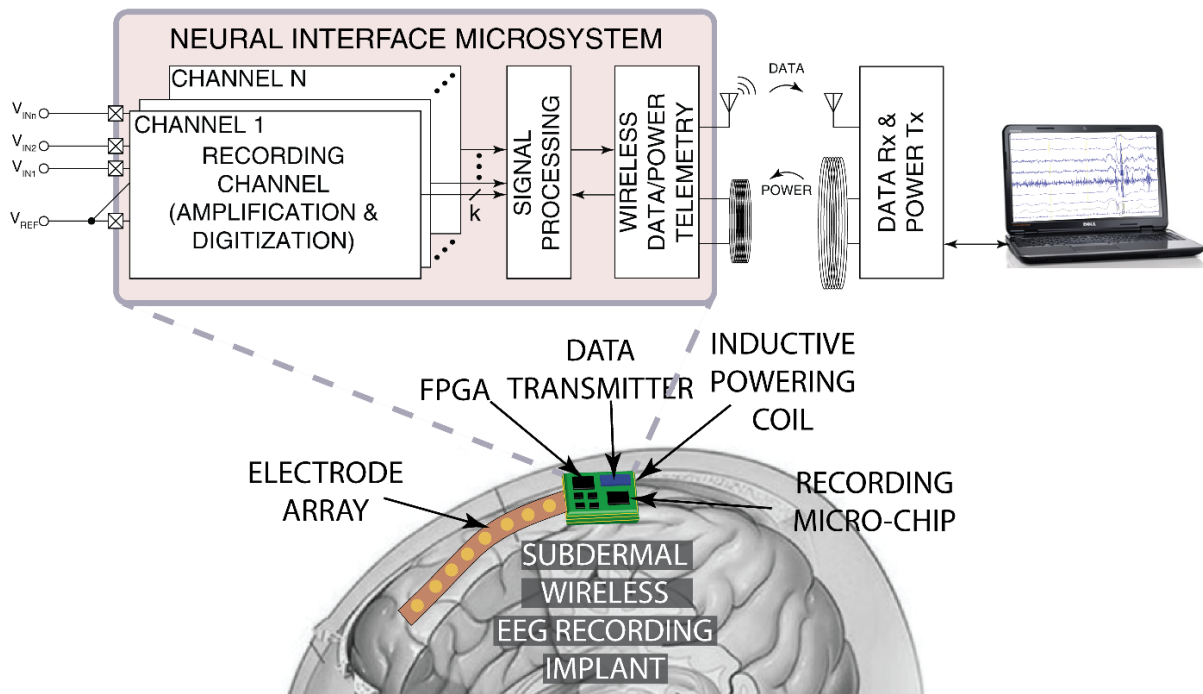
NEURAL INTERFACE MICROSYSTEM

CHANNEL N

CHANNEL 1

$V_{INn}$
$V_{IN2}$
$V_{IN1}$
$V_{REF}$

RECORDING CHANNEL (AMPLIFICATION & DIGITIZATION)

k

SIGNAL PROCESSING

WIRELESS DATA/POWER TELEMETRY

DATA

POWER

DATA Rx & POWER Tx

DELL

DATA TRANSMITTER

INDUCTIVE POWERING COIL

FPGA

ELECTRODE ARRAY

RECORDING MICRO-CHIP

SUBDERMAL WIRELESS EEG RECORDING IMPLANT